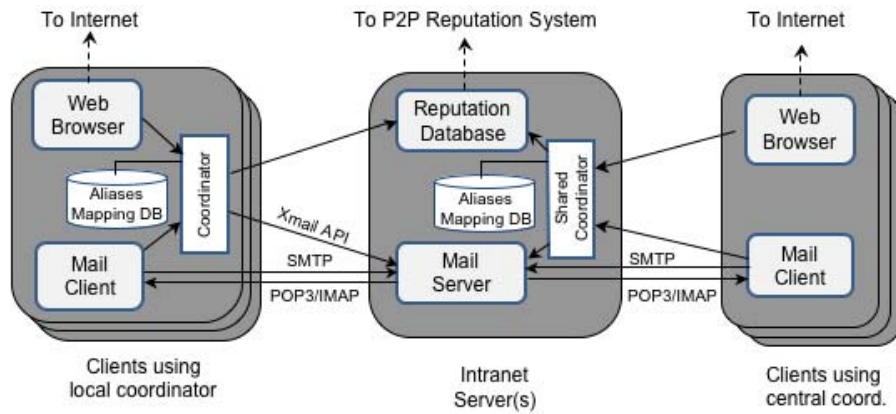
To Internet

To P2P Reputation System

To Internet

Web Browser

Coordinator

Aliases Mapping DB

Mail Client

Reputation Database

Aliases Mapping DB

Shared Coordinator

Xmail API

SMTP

POP3/IMAP

Mail Server

Web Browser

SMTP

POP3/IMAP

Mail Client

Clients using local coordinator

Intranet Server(s)

Clients using central coord.